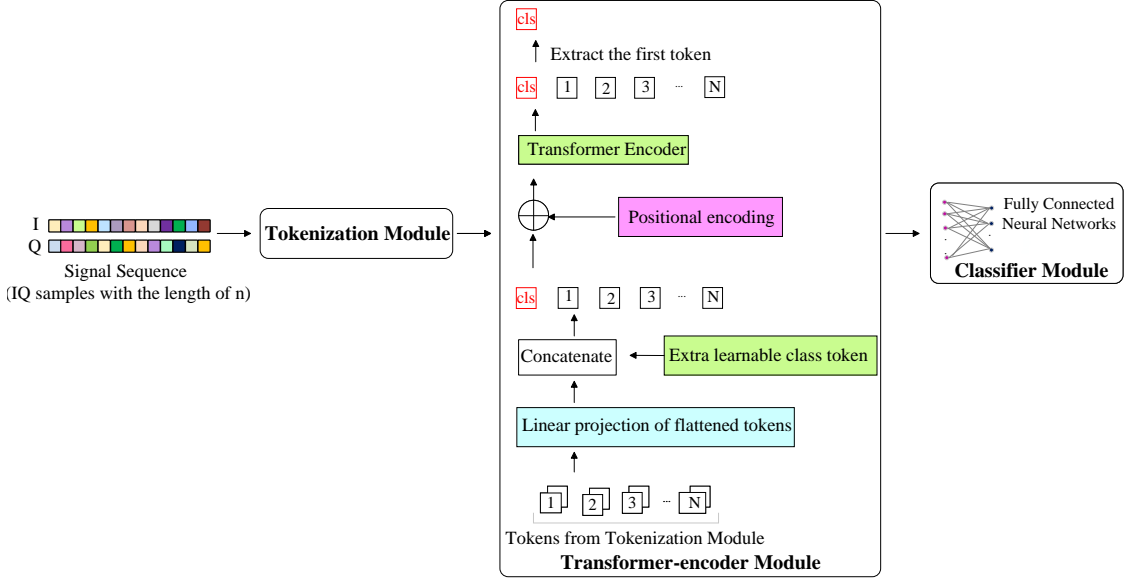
I
Q
Signal Sequence
(IQ samples with the length of n)

Tokenization Module

cls
Extract the first token
cls 1 2 3 ··· N
Transformer Encoder
Positional encoding
cls 1 2 3 ··· N
Concatenate
Extra learnable class token
Linear projection of flattened tokens
1 2 3 ··· N
Tokens from Tokenization Module
Transformer-encoder Module

Fully Connected
Neural Networks
Classifier Module